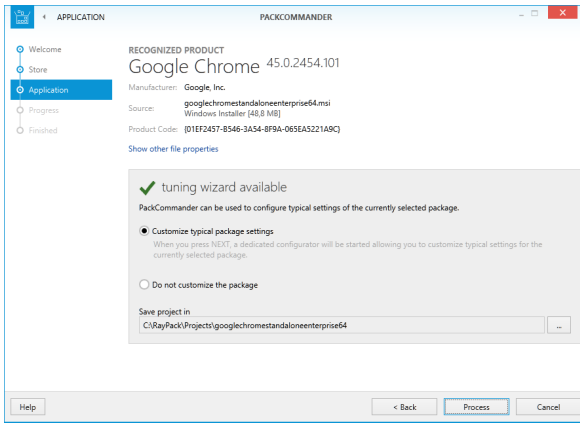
APPLICATION

PACKCOMMANDER

Welcome
Store
Application
Progress
Finished

RECOGNIZED PRODUCT
Google Chrome 45.0.2454.101

Manufacturer: Google, Inc.

Source: googlechromestandaloneenterprise64.msi
Windows Installer [48,8 MB]

Product Code: {01EF2457-8546-3A54-8F9A-065EA5221A9C}

Show other file properties

tuning wizard available

PackCommander can be used to configure typical settings of the currently selected package.

Customize typical package settings
When you press NEXT, a dedicated configurator will be started allowing you to customize typical settings for the currently selected package.

Do not customize the package

Save project in
C:\RayPack\Projects\googlechromestandaloneenterprise64

...

Help

< Back

Process

Cancel